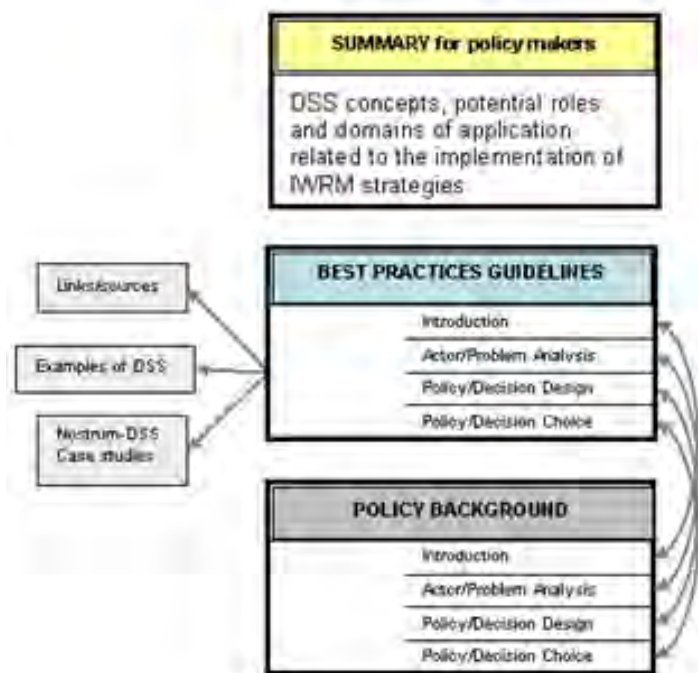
SUMMARY for policy makers

DSS concepts, potential roles and domains of application related to the implementation of IWRM strategies

Links/sources

Examples of DSS

Nostrum-DSS Case studies

BEST PRACTICES GUIDELINES

Introduction

Actor/Problem Analysis

Policy/Decision Design

Policy/Decision Choice

POLICY BACKGROUND

Introduction

Actor/Problem Analysis

Policy/Decision Design

Policy/Decision Choice